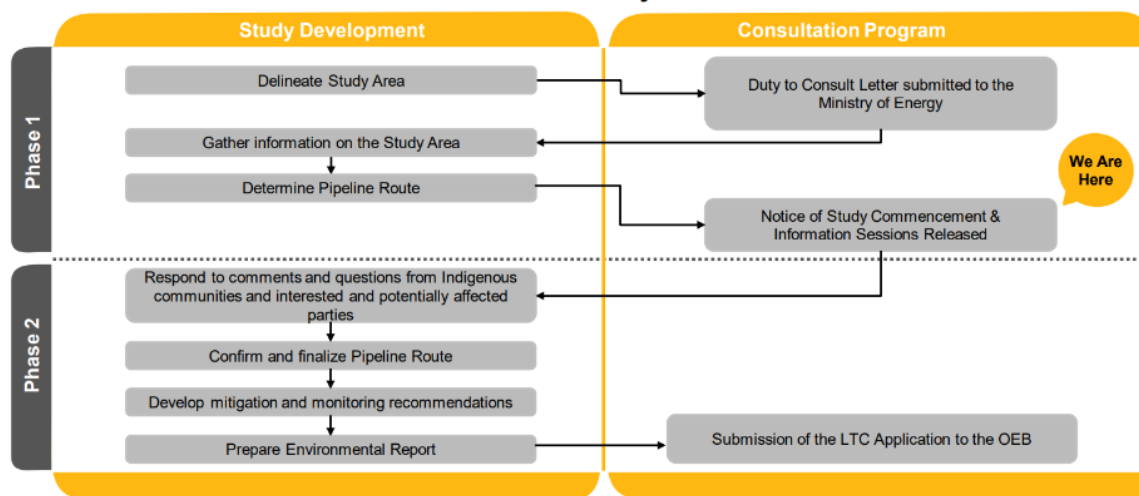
Study Development

Consultation Program

Phase 1

Delineate Study Area

Duty to Consult Letter submitted to the Ministry of Energy

Gather information on the Study Area

Determine Pipeline Route

We Are Here

Notice of Study Commencement & Information Sessions Released

Phase 2

Respond to comments and questions from Indigenous communities and interested and potentially affected parties

Confirm and finalize Pipeline Route

Develop mitigation and monitoring recommendations

Prepare Environmental Report

Submission of the LTC Application to the OEB